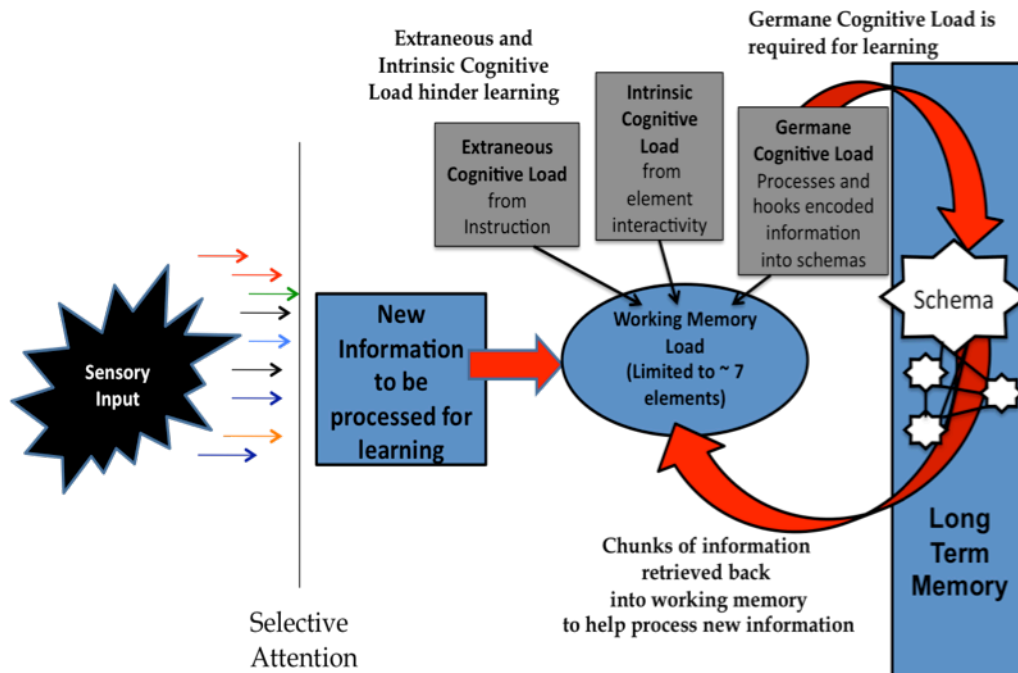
Germane Cognitive Load is required for learning

Extraneous and Intrinsic Cognitive Load hinder learning

Extraneous Cognitive Load from Instruction

Intrinsic Cognitive Load from element interactivity

Germane Cognitive Load Processes and hooks encoded information into schemas

Schema

Sensory Input

New Information to be processed for learning

Working Memory Load (Limited to ~ 7 elements)

Long Term Memory

Chunks of information retrieved back into working memory to help process new information

Selective Attention